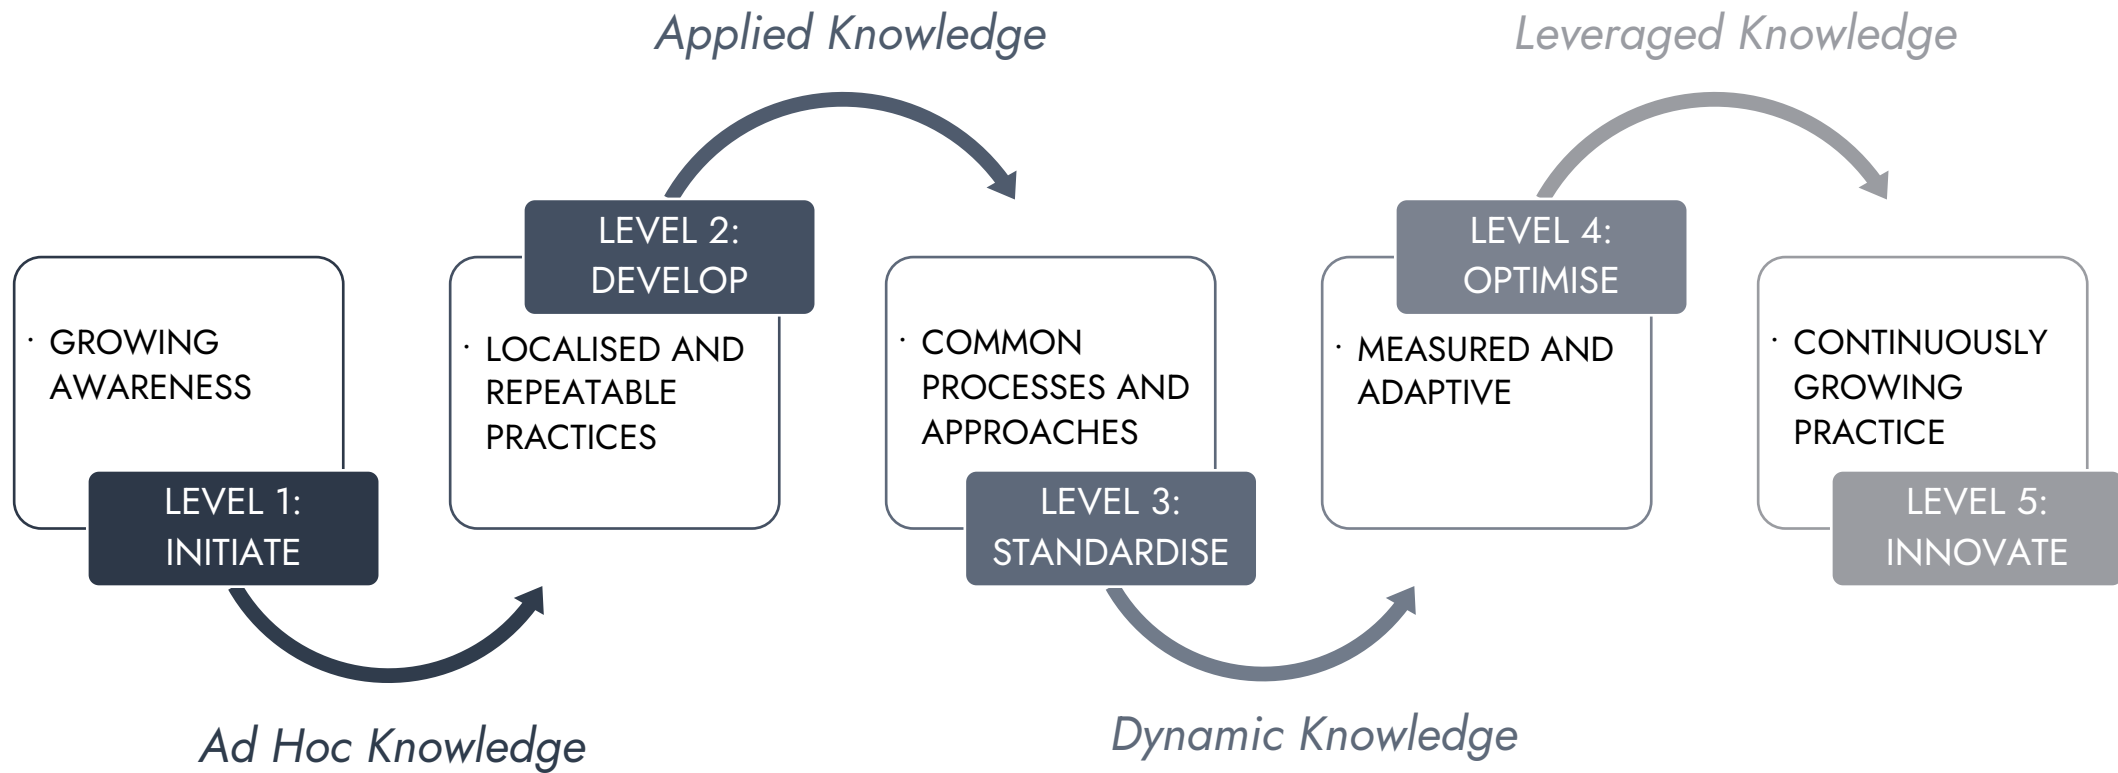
Applied Knowledge

Leveraged Knowledge

· GROWING AWARENESS

LEVEL 1: INITIATE

LEVEL 2: DEVELOP

· LOCALISED AND REPEATABLE PRACTICES

· COMMON PROCESSES AND APPROACHES

LEVEL 3: STANDARDISE

LEVEL 4: OPTIMISE

· MEASURED AND ADAPTIVE

· CONTINUOUSLY GROWING PRACTICE

LEVEL 5: INNOVATE

Ad Hoc Knowledge

Dynamic Knowledge